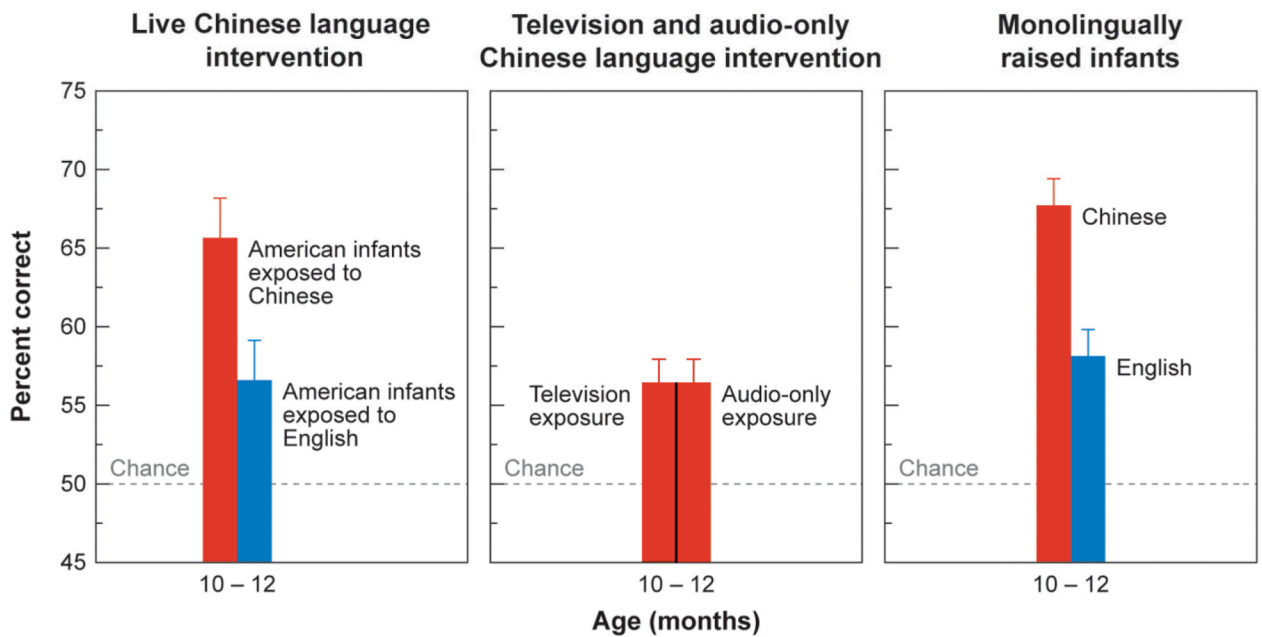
Live Chinese language intervention

Television and audio-only Chinese language intervention

Monolingually raised infants

Percent correct

75
70
65
60
55
50
45

American infants exposed to Chinese

American infants exposed to English

Chance

10 – 12

Television exposure

Audio-only exposure

Chance

10 – 12

Chinese

English

Chance

10 – 12

Age (months)